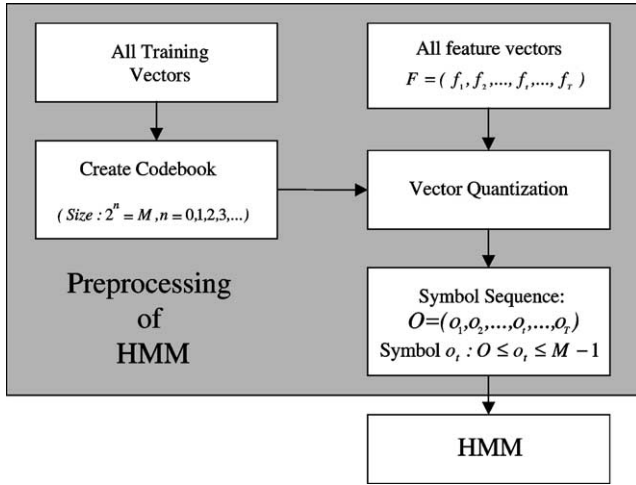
All Training Vectors

Create Codebook

$(Size: 2^n = M, n = 0,1,2,3,...)$

All feature vectors

$F = (f_1, f_2, ..., f_t, ..., f_T)$

Vector Quantization

Symbol Sequence:

$O=(o_1, o_2, ..., o_t, ..., o_T)$

Symbol $o_t : O \leq o_t \leq M-1$

Preprocessing of HMM

HMM